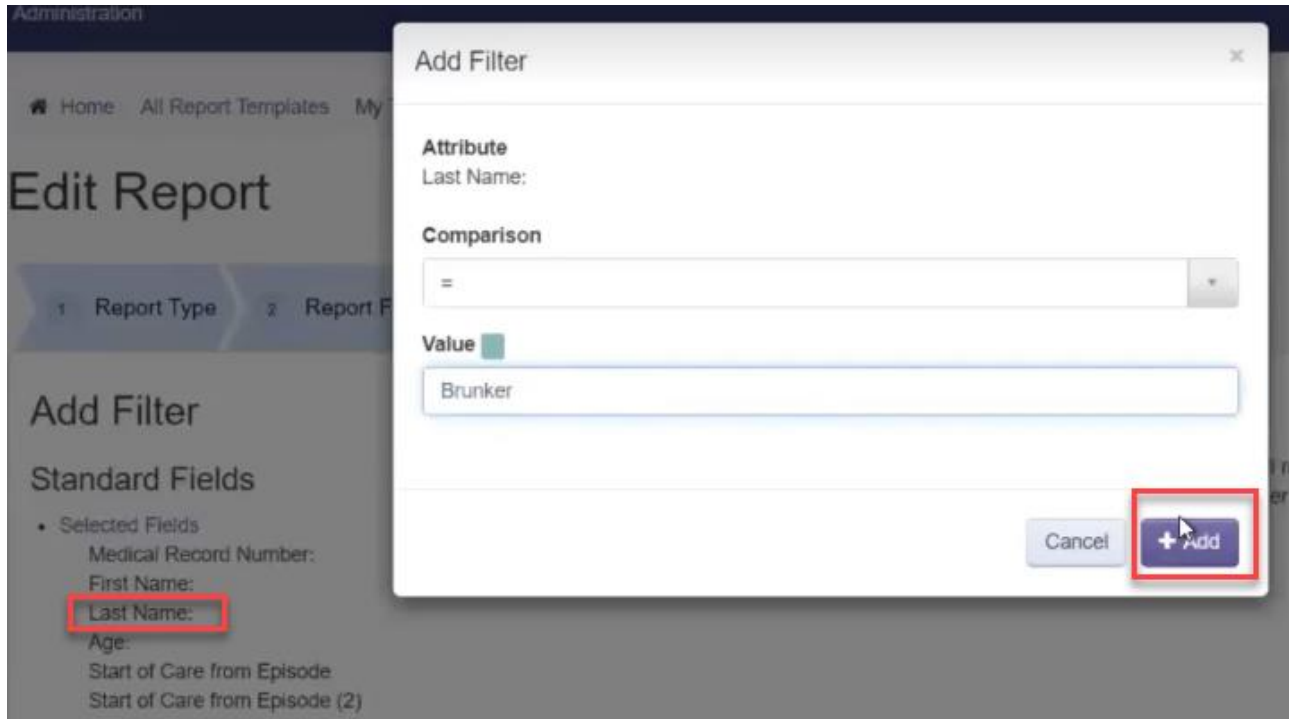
Administration

Home All Report Templates My

Edit Report

1 Report Type 2 Report F

Add Filter

Standard Fields

• Selected Fields
Medical Record Number:
First Name:
Last Name:
Age:
Start of Care from Episode
Start of Care from Episode (2)

Add Filter ×

Attribute
Last Name:

Comparison

=

Value

Brunker

Cancel + Add